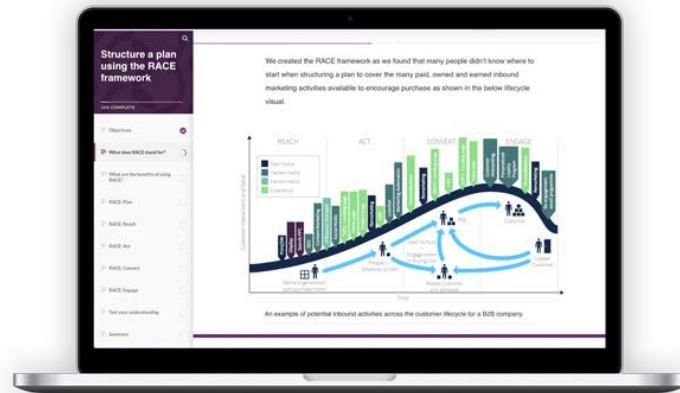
Structure a plan using the RACE framework

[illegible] COMPLETE

Objectives

What does RACE stand for?

What are the benefits of using RACE?

RACE Plan

RACE Reach

RACE Act

RACE Convert

RACE Engage

Test your understanding

Summary

We created the RACE framework as we found that many people didn't know where to start when structuring a plan to cover the many paid, owned and earned inbound marketing activities available to encourage purchase as shown in the below lifecycle visual.

REACH

ACT

CONVERT

ENGAGE

Paid media

Owned media

Earned media

Experience

Customer interactions and value

Time

Customer

Loyal Customer

Prospect

Repeat Customer

An example of potential inbound activities across the customer lifecycle for a B2B company.